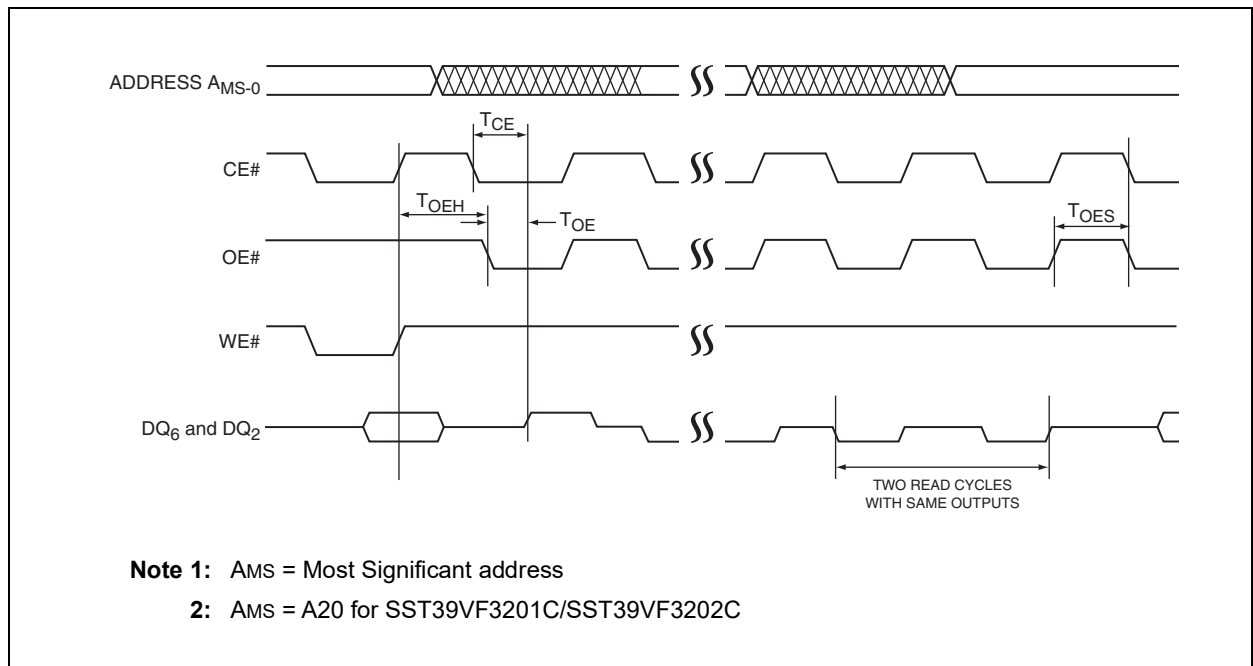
ADDRESS $A_{MS-0}$

$T_{CE}$

CE#

$T_{OEH}$

$T_{OE}$

$T_{OES}$

OE#

WE#

$DQ_6$ and $DQ_2$

TWO READ CYCLES WITH SAME OUTPUTS

**Note 1:** AMS = Most Significant address

**2:** AMS = A20 for SST39VF3201C/SST39VF3202C